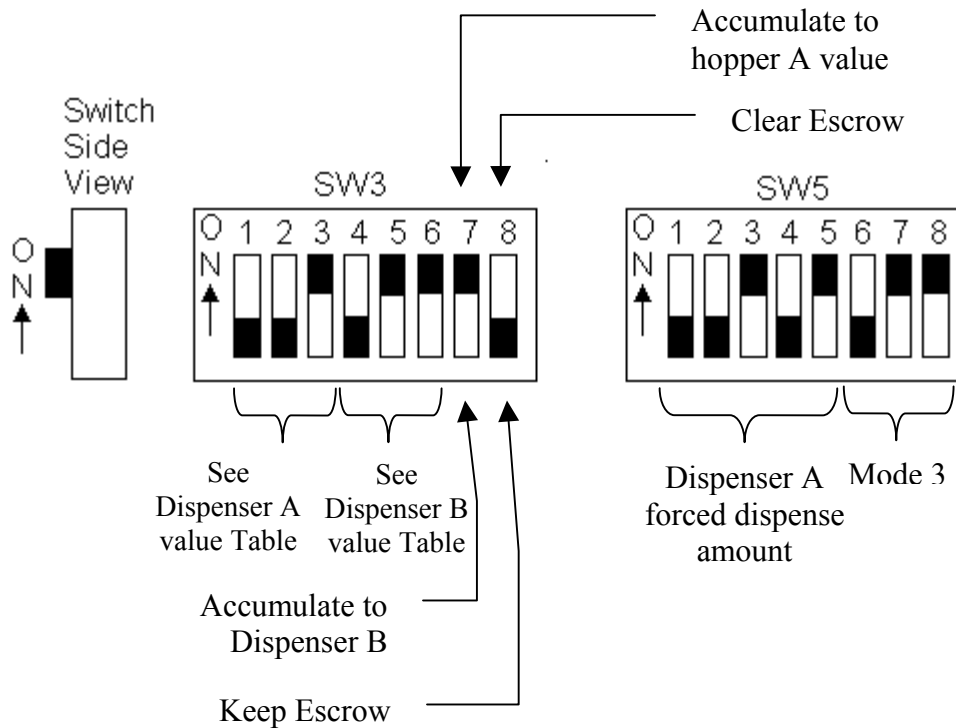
Accumulate to hopper A value

Clear Escrow

Switch Side View

ON

SW3

ON

1 2 3 4 5 6 7 8

SW5

ON

1 2 3 4 5 6 7 8

See Dispenser A value Table

See Dispenser B value Table

Dispenser A forced dispense amount

Mode 3

Accumulate to Dispenser B

Keep Escrow